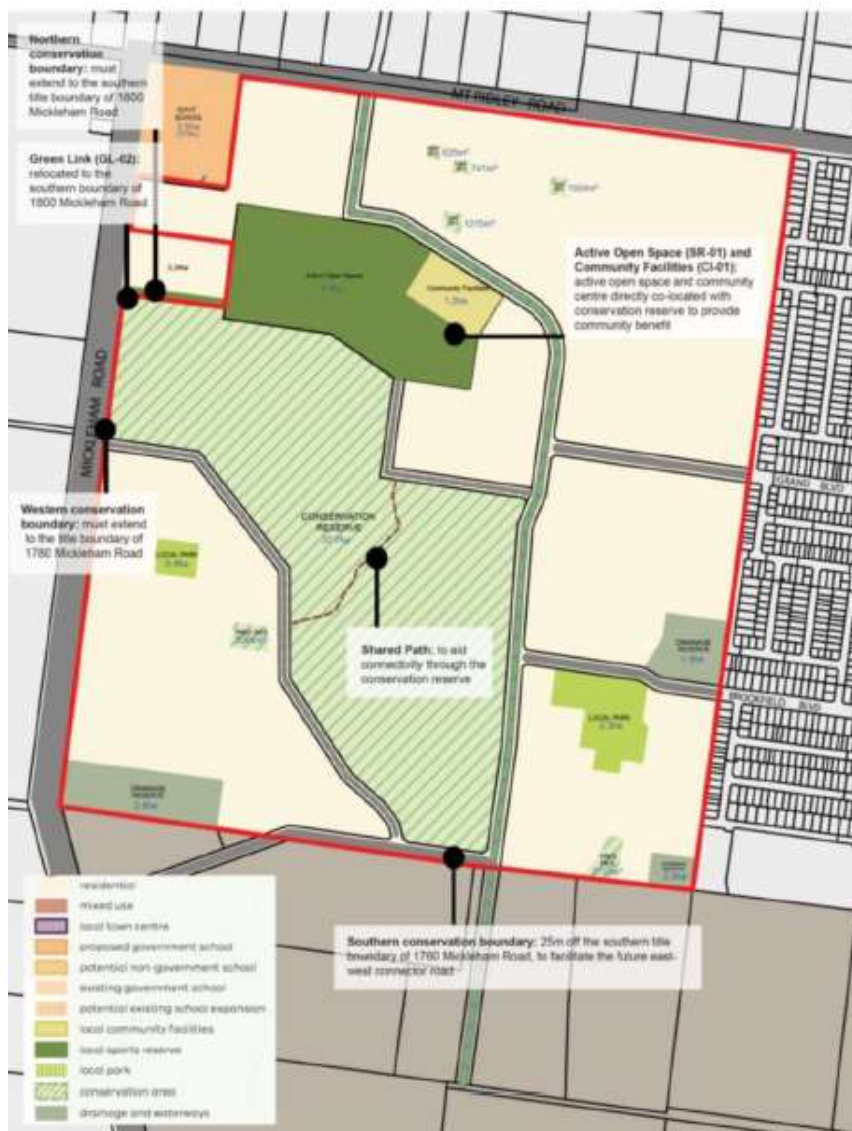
Northern conservation boundary: must extend to the southern title boundary of 1800 Mickleham Road

Green Link (GL-02): relocated to the southern boundary of 1800 Mickleham Road

MT RIDLEY ROAD

Active Open Space (SR-01) and Community Facilities (CI-01): active open space and community centre directly co-located with conservation reserve to provide community benefit

Active Open Space

Community Facilities 1.2ha

MICKLEHAM ROAD

Western conservation boundary: must extend to the title boundary of 1780 Mickleham Road

CONSERVATION RESERVE

LOCAL PARK

Shared Path: to aid connectivity through the conservation reserve

GRAND BLVD

DRAINAGE RESERVE

BROOKFIELD BLVD

LOCAL PARK

DRAINAGE RESERVE

Southern conservation boundary: 25m off the southern title boundary of 1780 Mickleham Road, to facilitate the future east-west connector road

residential
mixed use
local town centre
proposed government school
potential non-government school
existing government school
potential existing school expansion
local community facilities
local sports reserve
local park
conservation area
drainage and waterways